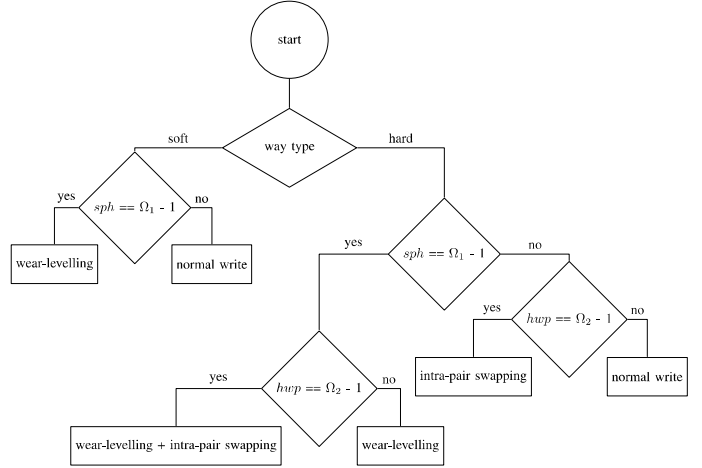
start

soft

way type

hard

yes

$sph == \Omega_1 - 1$

no

wear-levelling

normal write

yes

$sph == \Omega_1 - 1$

no

yes

$hwp == \Omega_2 - 1$

no

intra-pair swapping

normal write

yes

$hwp == \Omega_2 - 1$

no

wear-levelling + intra-pair swapping

wear-levelling